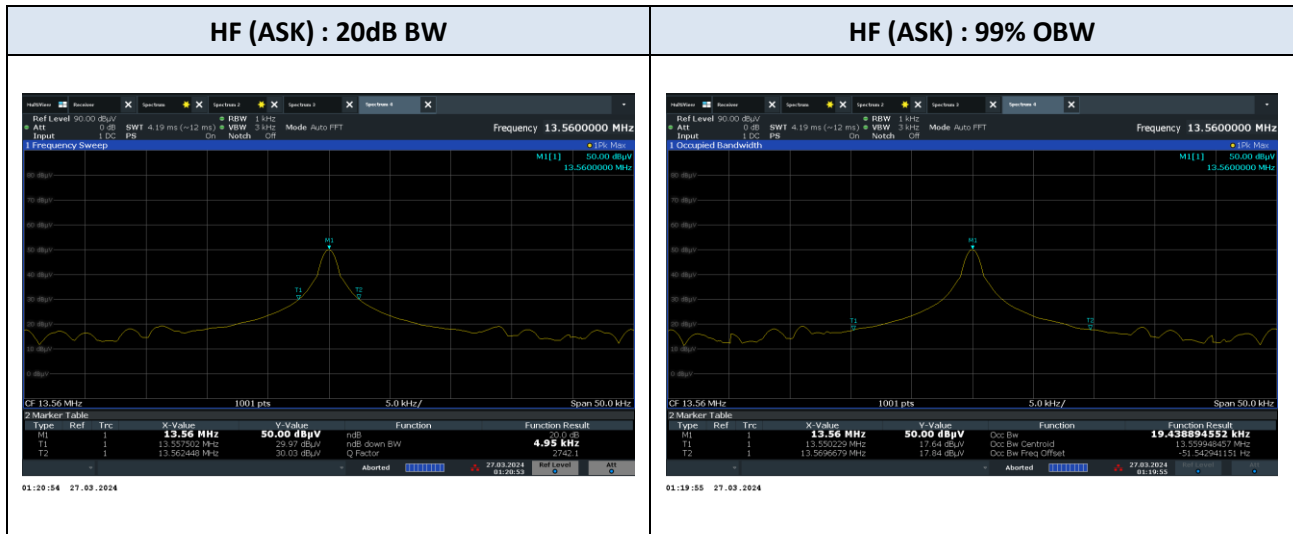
| HF (ASK) : 20dB BW | HF (ASK) : 99% OBW |
|---|---|
| MultiView Receiver Spectrum Spectrum 2 Spectrum 3 Spectrum 4 | MultiView Receiver Spectrum Spectrum 2 Spectrum 3 Spectrum 4 |

Ref Level 90.00 dBµV
Att 0 dB SWT 4.19 ms (~12 ms) RBW 1 kHz
Input 1 DC PS On VBW 3 kHz Mode Auto FFT Notch Off
Frequency 13.5600000 MHz
1 Frequency Sweep 1Pk Max
M1[1] 50.00 dBµV
13.5600000 MHz
80 dBµV
70 dBµV
60 dBµV
50 dBµV
40 dBµV
30 dBµV
20 dBµV
10 dBµV
0 dBµV
M1
T1
T2
CF 13.56 MHz 1001 pts 5.0 kHz/ Span 50.0 kHz
2 Marker Table

| Type | Ref | Trc | X-Value | Y-Value | Function | Function Result |
|---|---|---|---|---|---|---|
| M1 | | 1 | 13.56 MHz | 50.00 dBµV | ndB | 20.0 dB |
| T1 | | 1 | 13.557502 MHz | 29.97 dBµV | ndB down BW | 4.95 kHz |
| T2 | | 1 | 13.562448 MHz | 30.03 dBµV | Q Factor | 2742.1 |

Aborted 27.03.2024 01:20:53 Ref Level Att

01:20:54 27.03.2024

Ref Level 90.00 dBµV
Att 0 dB SWT 4.19 ms (~12 ms) RBW 1 kHz
Input 1 DC PS On VBW 3 kHz Mode Auto FFT Notch Off
Frequency 13.5600000 MHz
1 Occupied Bandwidth 1Pk Max
M1[1] 50.00 dBµV
13.5600000 MHz
80 dBµV
70 dBµV
60 dBµV
50 dBµV
40 dBµV
30 dBµV
20 dBµV
10 dBµV
0 dBµV
M1
T1
T2
CF 13.56 MHz 1001 pts 5.0 kHz/ Span 50.0 kHz
2 Marker Table

| Type | Ref | Trc | X-Value | Y-Value | Function | Function Result |
|---|---|---|---|---|---|---|
| M1 | | 1 | 13.56 MHz | 50.00 dBµV | Occ Bw | 19.438894552 kHz |
| T1 | | 1 | 13.550229 MHz | 17.64 dBµV | Occ Bw Centroid | 13.559948457 MHz |
| T2 | | 1 | 13.5696679 MHz | 17.84 dBµV | Occ Bw Freq Offset | -51.542941151 Hz |

Aborted 27.03.2024 01:19:55 Ref Level Att

01:19:55 27.03.2024